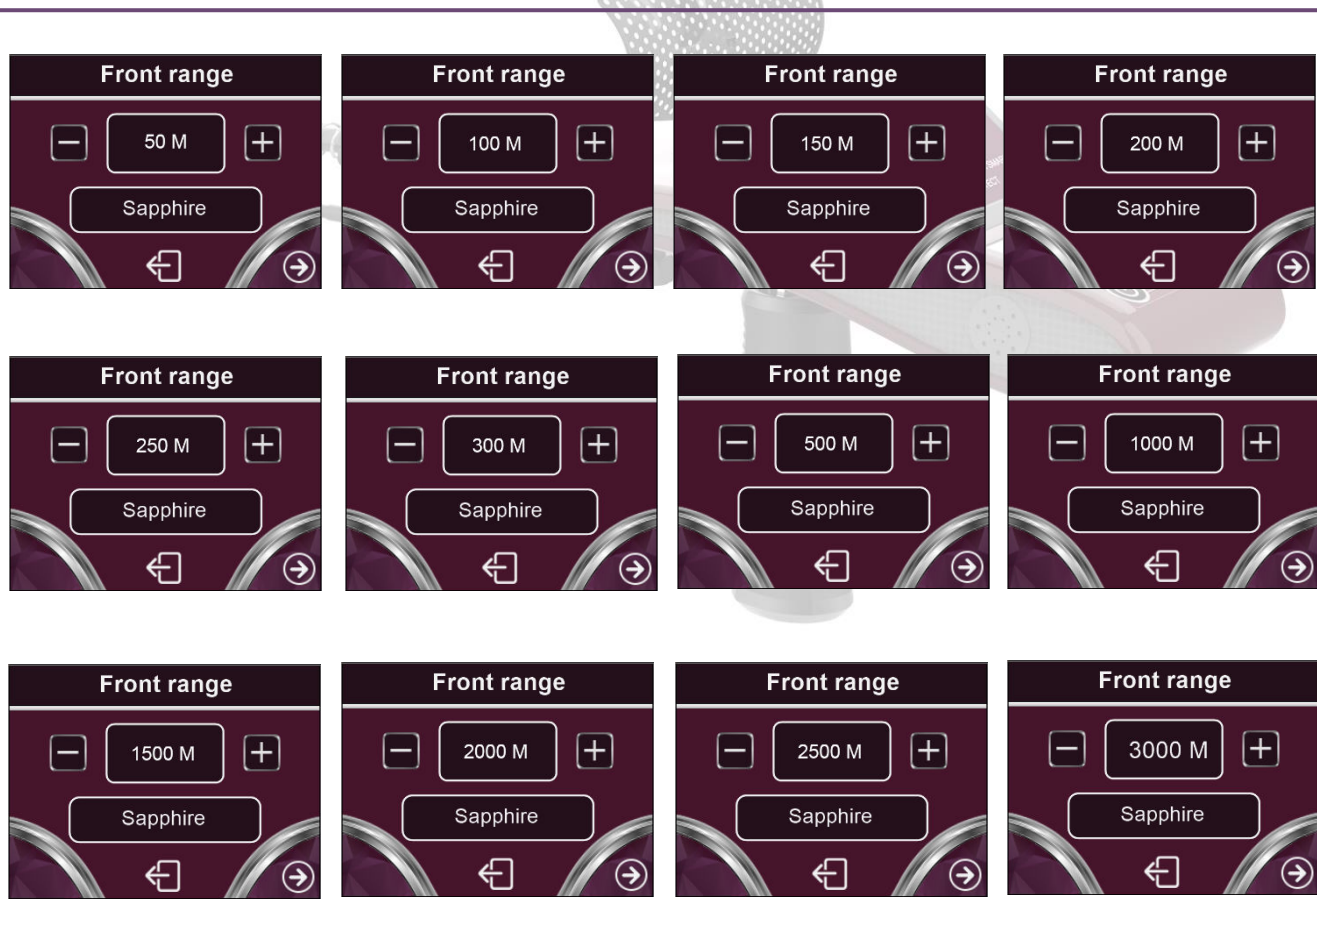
Front range
50 M
Sapphire

Front range
100 M
Sapphire

Front range
150 M
Sapphire

Front range
200 M
Sapphire

Front range
250 M
Sapphire

Front range
300 M
Sapphire

Front range
500 M
Sapphire

Front range
1000 M
Sapphire

Front range
1500 M
Sapphire

Front range
2000 M
Sapphire

Front range
2500 M
Sapphire

Front range
3000 M
Sapphire